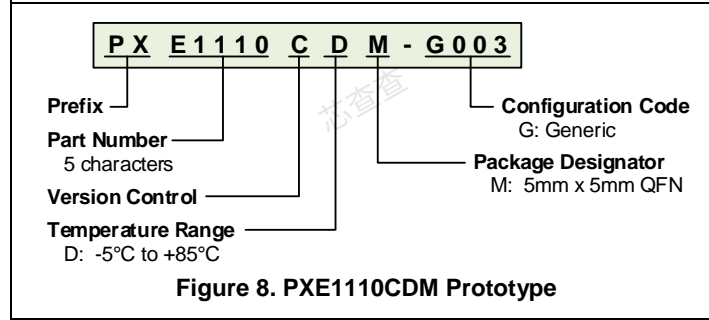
P X E 1 1 1 0 C D M - G 0 0 3

Prefix

Part Number
5 characters

Version Control

Temperature Range
D: -5°C to +85°C

Configuration Code
G: Generic

Package Designator
M: 5mm x 5mm QFN

芯查查

Figure 8. PXE1110CDM Prototype